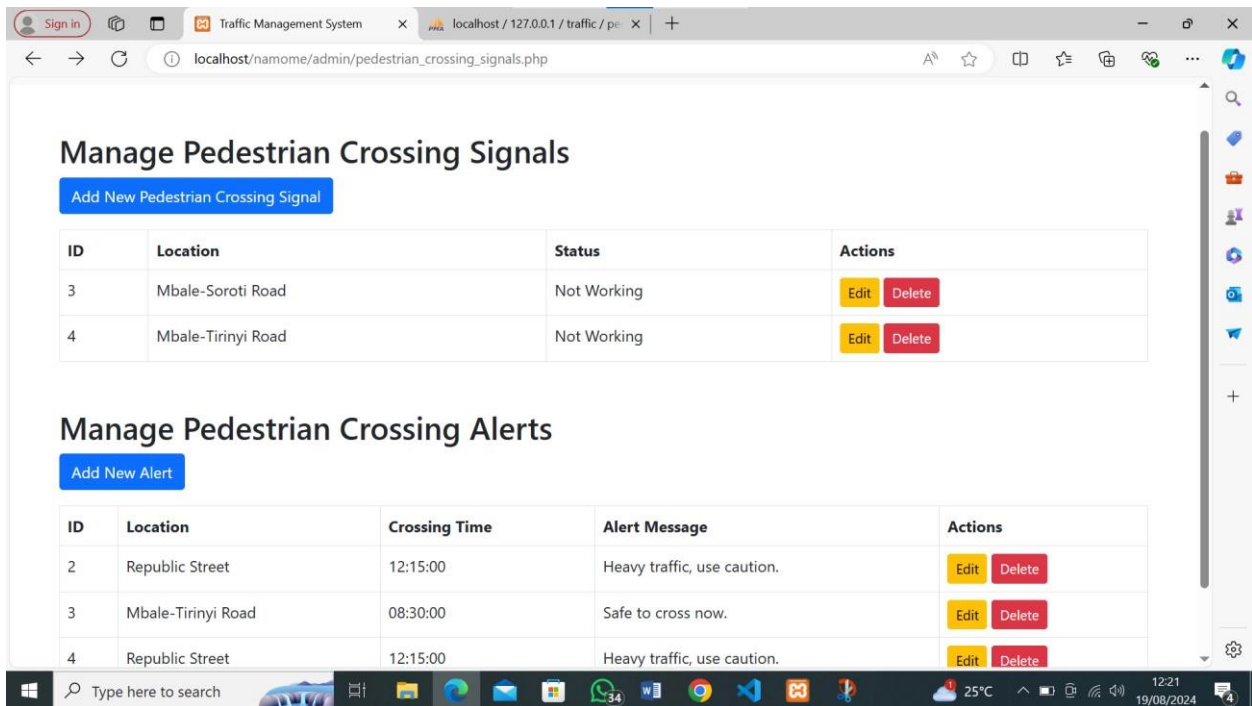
Sign in | Traffic Management System | localhost / 127.0.0.1 / traffic / pe

localhost/namome/admin/pedestrian_crossing_signals.php

# Manage Pedestrian Crossing Signals

Add New Pedestrian Crossing Signal

| ID | Location | Status | Actions |
|---|---|---|---|
| 3 | Mbale-Soroti Road | Not Working | Edit Delete |
| 4 | Mbale-Tirinyi Road | Not Working | Edit Delete |

# Manage Pedestrian Crossing Alerts

Add New Alert

| ID | Location | Crossing Time | Alert Message | Actions |
|---|---|---|---|---|
| 2 | Republic Street | 12:15:00 | Heavy traffic, use caution. | Edit Delete |
| 3 | Mbale-Tirinyi Road | 08:30:00 | Safe to cross now. | Edit Delete |
| 4 | Republic Street | 12:15:00 | Heavy traffic, use caution. | Edit Delete |

Type here to search 34 25°C 12:21 19/08/2024 4